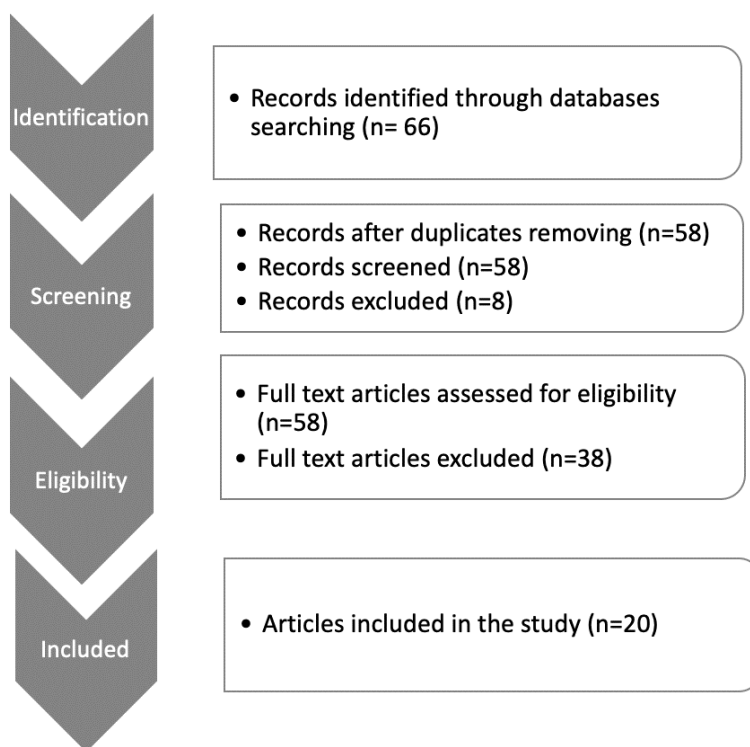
Identification

• Records identified through databases searching (n= 66)

Screening

• Records after duplicates removing (n=58)
• Records screened (n=58)
• Records excluded (n=8)

Eligibility

• Full text articles assessed for eligibility (n=58)
• Full text articles excluded (n=38)

Included

• Articles included in the study (n=20)